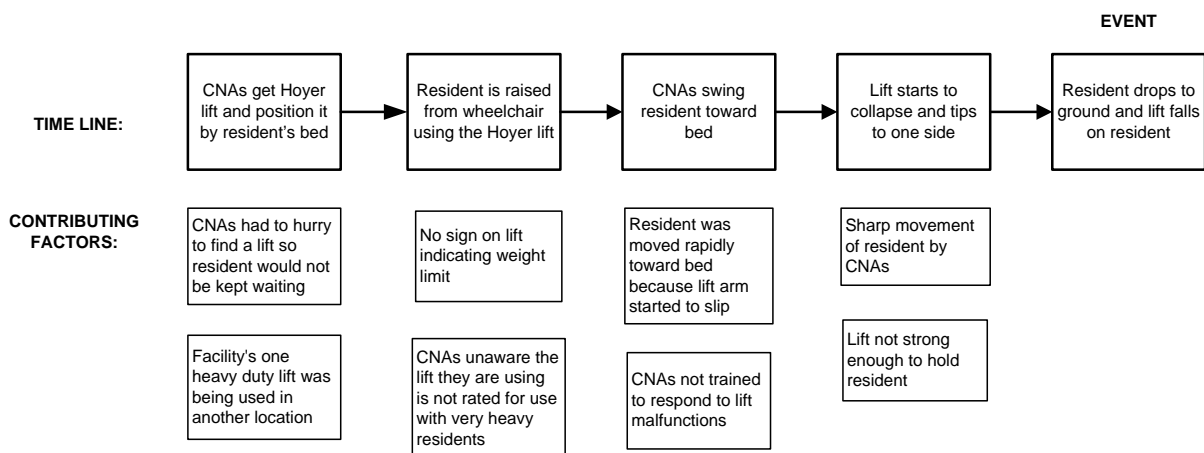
EVENT

TIME LINE:

CNAs get Hoyer lift and position it by resident's bed

Resident is raised from wheelchair using the Hoyer lift

CNAs swing resident toward bed

Lift starts to collapse and tips to one side

Resident drops to ground and lift falls on resident

CONTRIBUTING FACTORS:

CNAs had to hurry to find a lift so resident would not be kept waiting

Facility's one heavy duty lift was being used in another location

No sign on lift indicating weight limit

CNAs unaware the lift they are using is not rated for use with very heavy residents

Resident was moved rapidly toward bed because lift arm started to slip

CNAs not trained to respond to lift malfunctions

Sharp movement of resident by CNAs

Lift not strong enough to hold resident